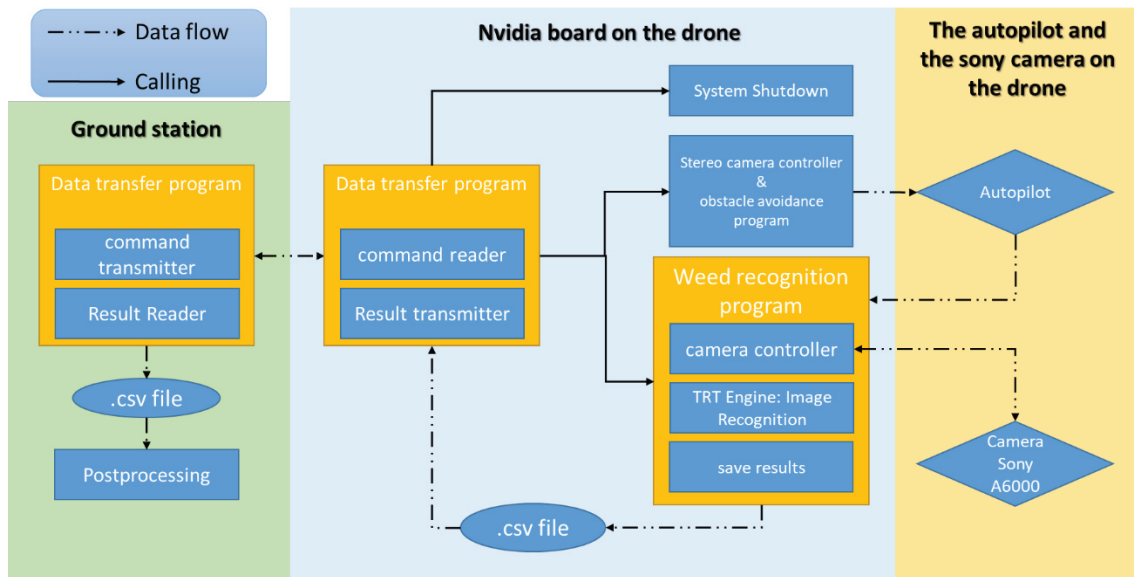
Data flow

Calling

Ground station

Data transfer program

command transmitter

Result Reader

.csv file

Postprocessing

Nvidia board on the drone

Data transfer program

command reader

Result transmitter

System Shutdown

Stereo camera controller & obstacle avoidance program

Weed recognition program

camera controller

TRT Engine: Image Recognition

save results

.csv file

The autopilot and the sony camera on the drone

Autopilot

Camera Sony A6000